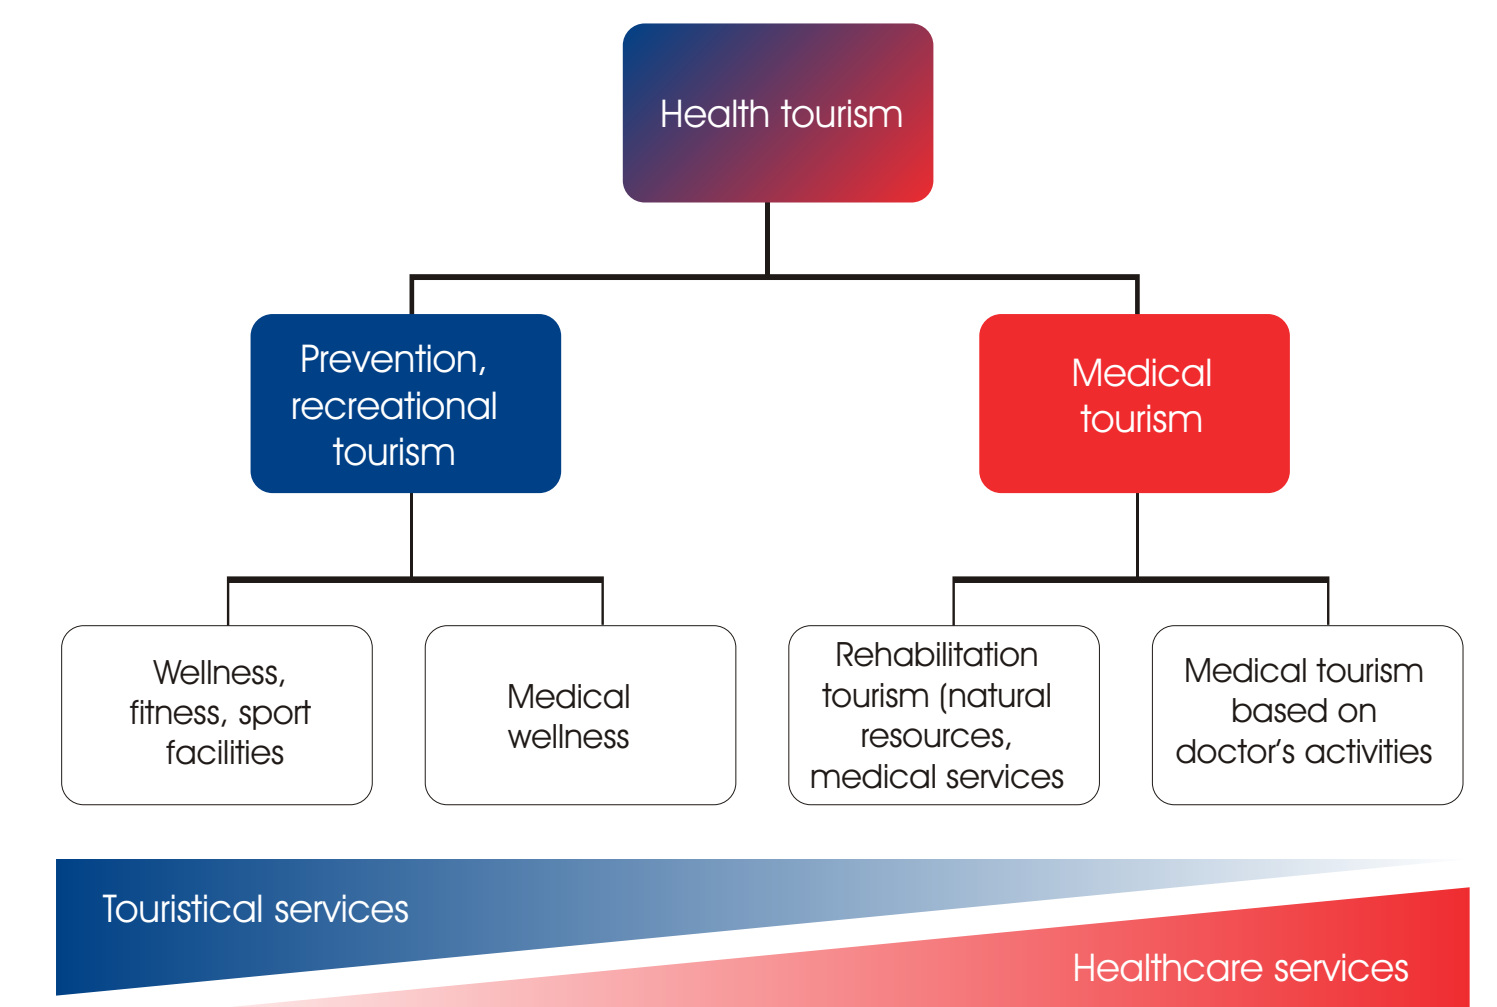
Health tourism

Prevention, recreational tourism

Medical tourism

Wellness, fitness, sport facilities

Medical wellness

Rehabilitation tourism (natural resources, medical services

Medical tourism based on doctor's activities

Touristical services

Healthcare services